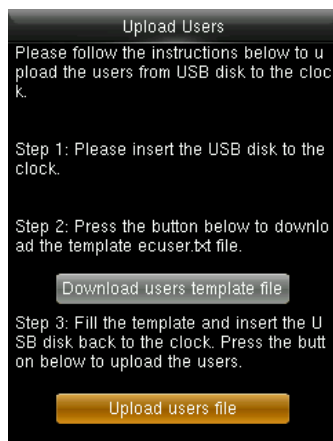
Upload Users

Please follow the instructions below to upload the users from USB disk to the clock.

Step 1: Please insert the USB disk to the clock.

Step 2: Press the button below to download the template ecuser.txt file.

Download users template file

Step 3: Fill the template and insert the USB disk back to the clock. Press the button below to upload the users.

Upload users file